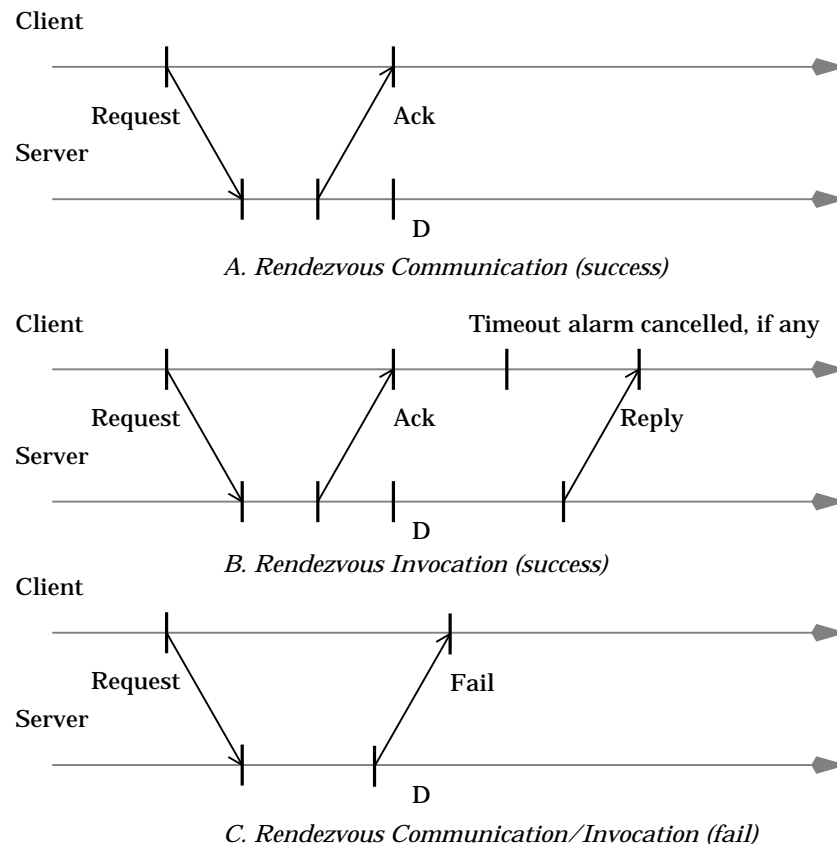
Client

Request

Ack

Server

D

A. Rendezvous Communication (success)

Client

Timeout alarm cancelled, if any

Request

Ack

Reply

Server

D

B. Rendezvous Invocation (success)

Client

Request

Fail

Server

D

C. Rendezvous Communication/Invocation (fail)